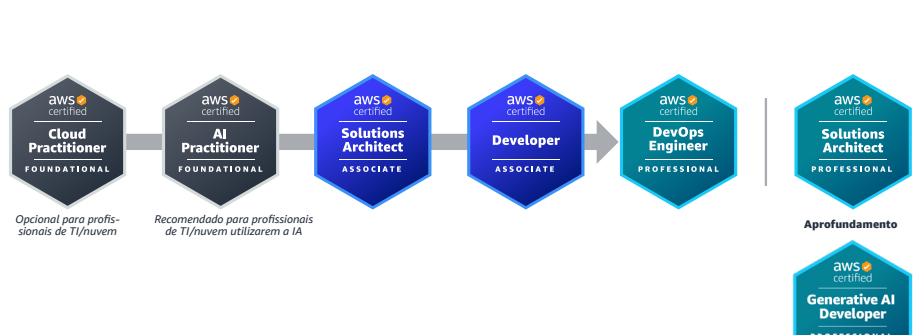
aws certified
Cloud Practitioner
FOUNDATIONAL

aws certified
AI Practitioner
FOUNDATIONAL

aws certified
Solutions Architect
ASSOCIATE

aws certified
Developer
ASSOCIATE

aws certified
DevOps Engineer
PROFESSIONAL

aws certified
Solutions Architect
PROFESSIONAL

Opcional para profissionais de TI/nuvem

Recomendado para profissionais de TI/nuvem utilizarem a IA

Aprofundamento

aws certified
Generative AI Developer
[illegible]